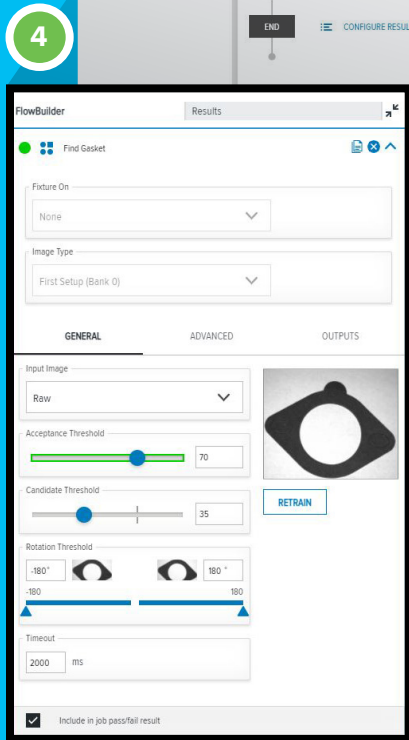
4

END

CONFIGURE RESUL

FlowBuilder

Results

Find Gasket

Fixture On

None

Image Type

First Setup (Bank 0)

GENERAL

ADVANCED

OUTPUTS

Input Image

Raw

Acceptance Threshold

70

Candidate Threshold

35

Rotation Threshold

-180°

180 °

-180

180

Timeout

2000 ms

RETRAIN

Include in job pass/fail result